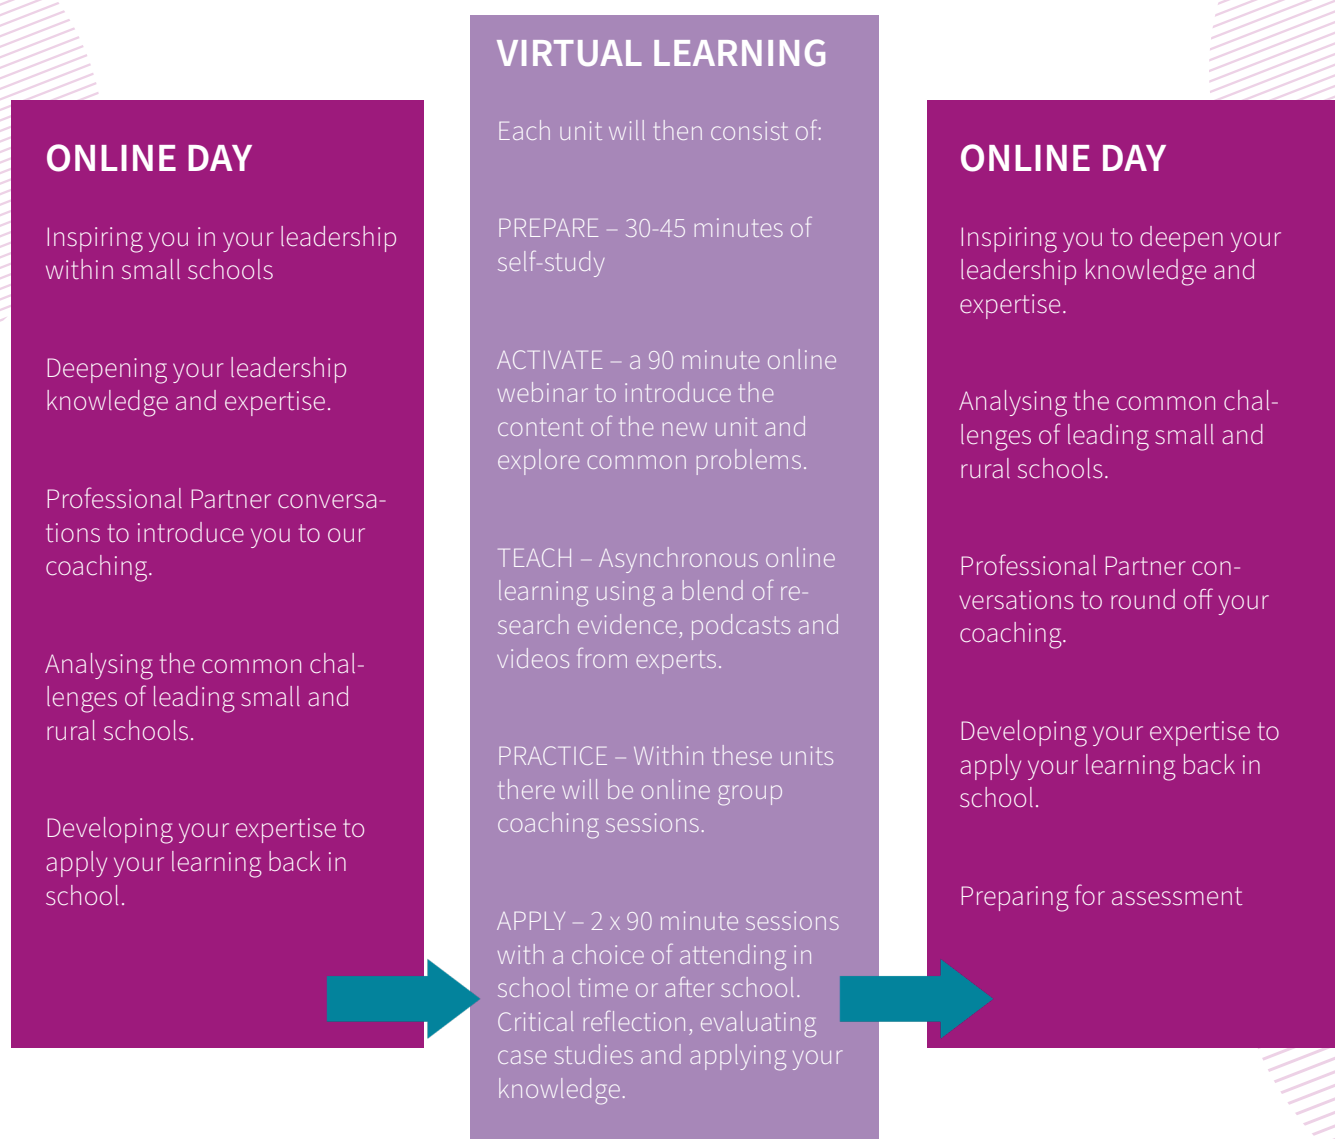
ONLINE DAY

Inspiring you in your leadership within small schools

Deepening your leadership knowledge and expertise.

Professional Partner conversations to introduce you to our coaching.

Analysing the common challenges of leading small and rural schools.

Developing your expertise to apply your learning back in school.

VIRTUAL LEARNING

Each unit will then consist of:

PREPARE – 30-45 minutes of self-study

ACTIVATE – a 90 minute online webinar to introduce the content of the new unit and explore common problems.

TEACH – Asynchronous online learning using a blend of research evidence, podcasts and videos from experts.

PRACTICE – Within these units there will be online group coaching sessions.

APPLY – 2 x 90 minute sessions with a choice of attending in school time or after school. Critical reflection, evaluating case studies and applying your knowledge.

ONLINE DAY

Inspiring you to deepen your leadership knowledge and expertise.

Analysing the common challenges of leading small and rural schools.

Professional Partner conversations to round off your coaching.

Developing your expertise to apply your learning back in school.

Preparing for assessment